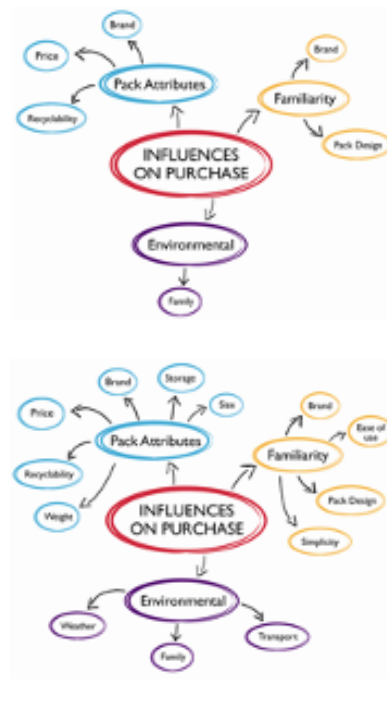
Brand

Price

Pack Attributes

Recyclability

Brand

Familiarity

Pack Design

INFLUENCES ON PURCHASE

Environmental

Family

Brand

Storage

Size

Price

Pack Attributes

Recyclability

Weight

Brand

Ease of use

Familiarity

Pack Design

Simplicity

INFLUENCES ON PURCHASE

Environmental

Weather

Family

Transport